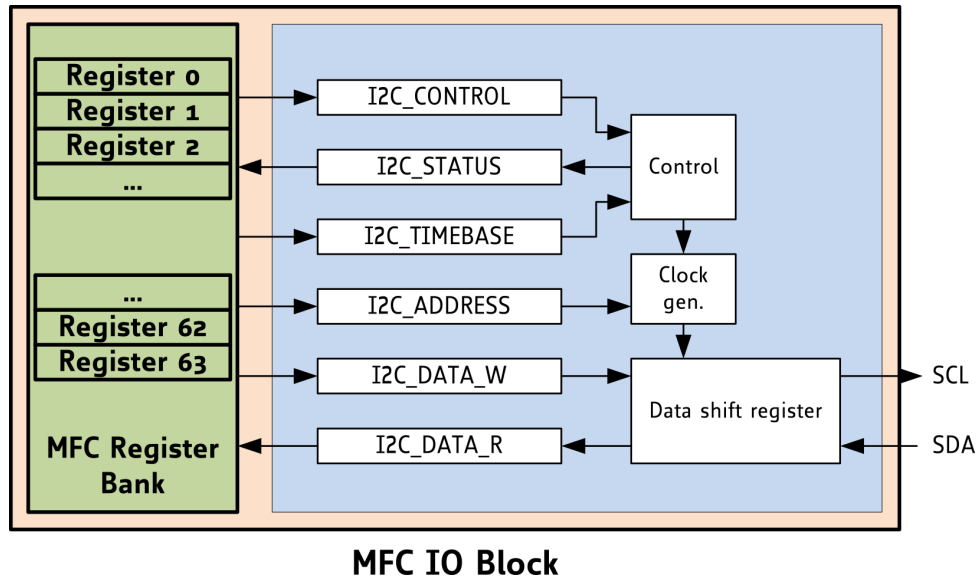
Register 0
Register 1
Register 2
...
...
Register 62
Register 63
MFC Register Bank

I2C_CONTROL
I2C_STATUS
I2C_TIMEBASE
I2C_ADDRESS
I2C_DATA_W
I2C_DATA_R

Control
Clock gen.
Data shift register

SCL
SDA

MFC IO Block